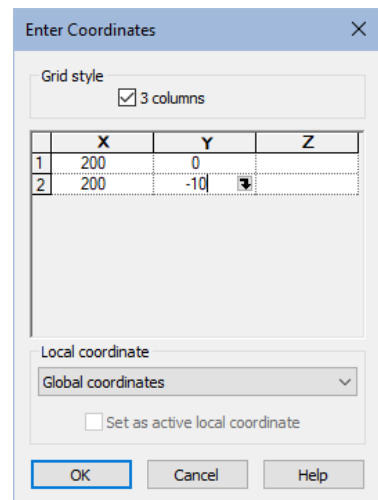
Enter Coordinates

Grid style

3 columns

|   | X   | Y   | Z |
|---|-----|-----|---|
| 1 | 200 | 0   |   |
| 2 | 200 | -10 |   |

Local coordinate

Global coordinates

Set as active local coordinate

OK

Cancel

Help